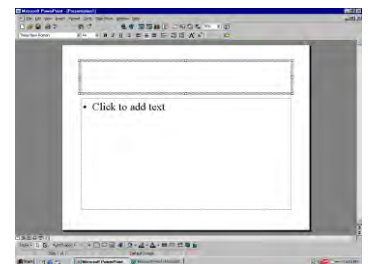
Microsoft PowerPoint - [Presentation1]
File Edit View Insert Format Tools Slide Show Window Help
Times New Roman

• Click to add text

Draw AutoShapes
Slide 1 of 1 Default Design
Start Microsoft PowerPoint